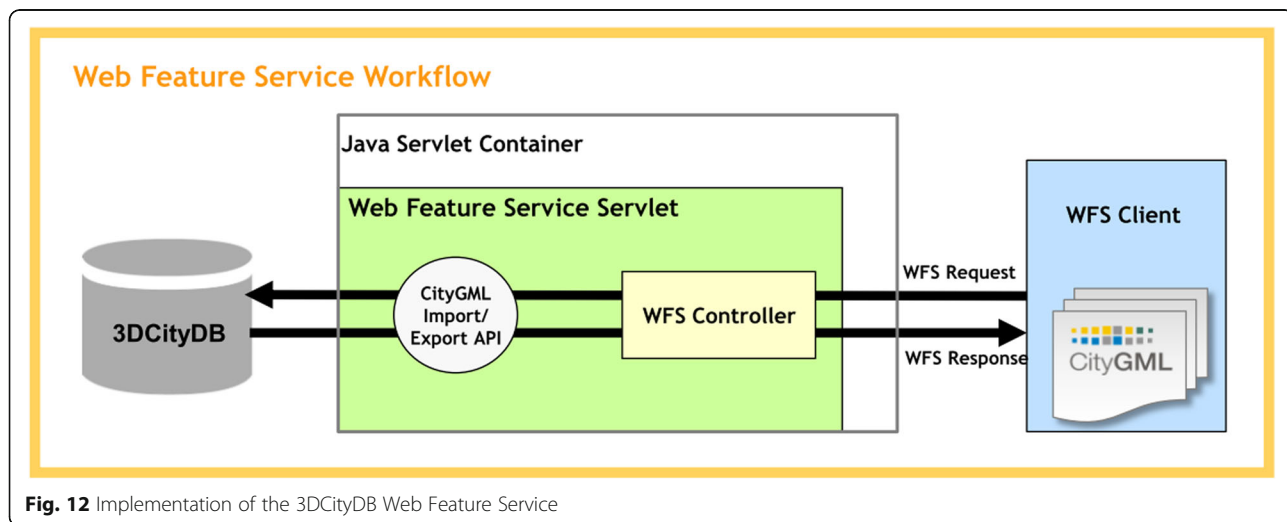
Web Feature Service Workflow

Java Servlet Container

Web Feature Service Servlet

WFS Client

3DCityDB

CityGML Import/ Export API

WFS Controller

WFS Request

WFS Response

CityGML

**Fig. 12** Implementation of the 3DCityDB Web Feature Service